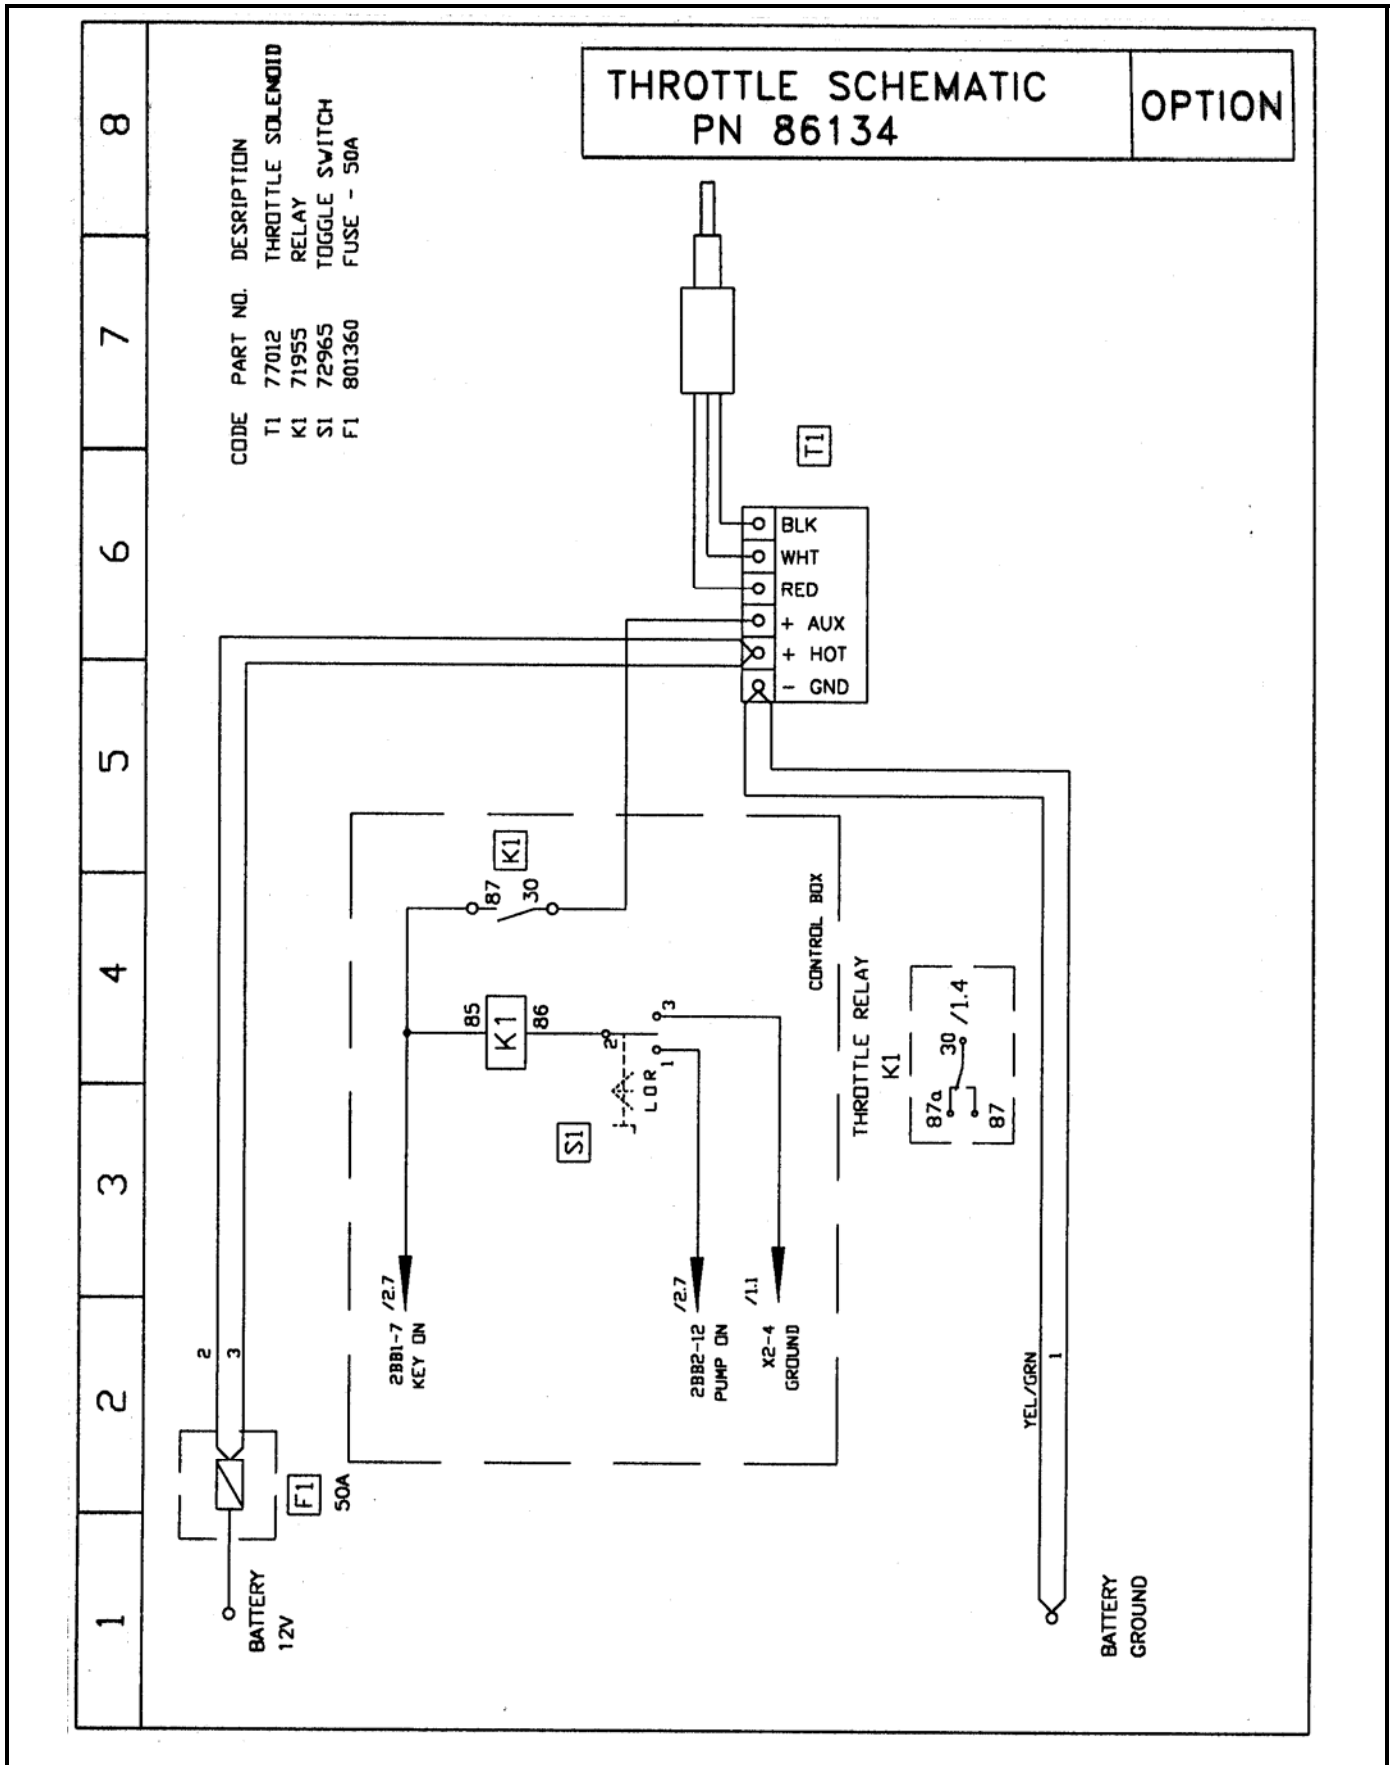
THROTTLE SCHEMATIC
PN 86134

OPTION

| CODE | PART NO. | DESRIPTION |
|---|---|---|
| T1 | 77012 | THROTTLE SOLENOID |
| K1 | 71955 | RELAY |
| S1 | 72965 | TOGGLE SWITCH |
| F1 | 801360 | FUSE - 50A |

T1

BLK
WHT
RED
+ AUX
+ HOT
- GND

K1
87 30

CONTROL BOX

85 K1 86
3
2
1
LOR
S1

THROTTLE RELAY
K1
30 /1.4
87a 87

/2.7
2BB1-7
KEY ON

/2.7
2BB2-12
PUMP ON

/1.1
X2-4
GROUND

2
3

F1
50A

BATTERY
12V

YEL/GRN
1

BATTERY
GROUND

1
2
3
4
5
6
7
8